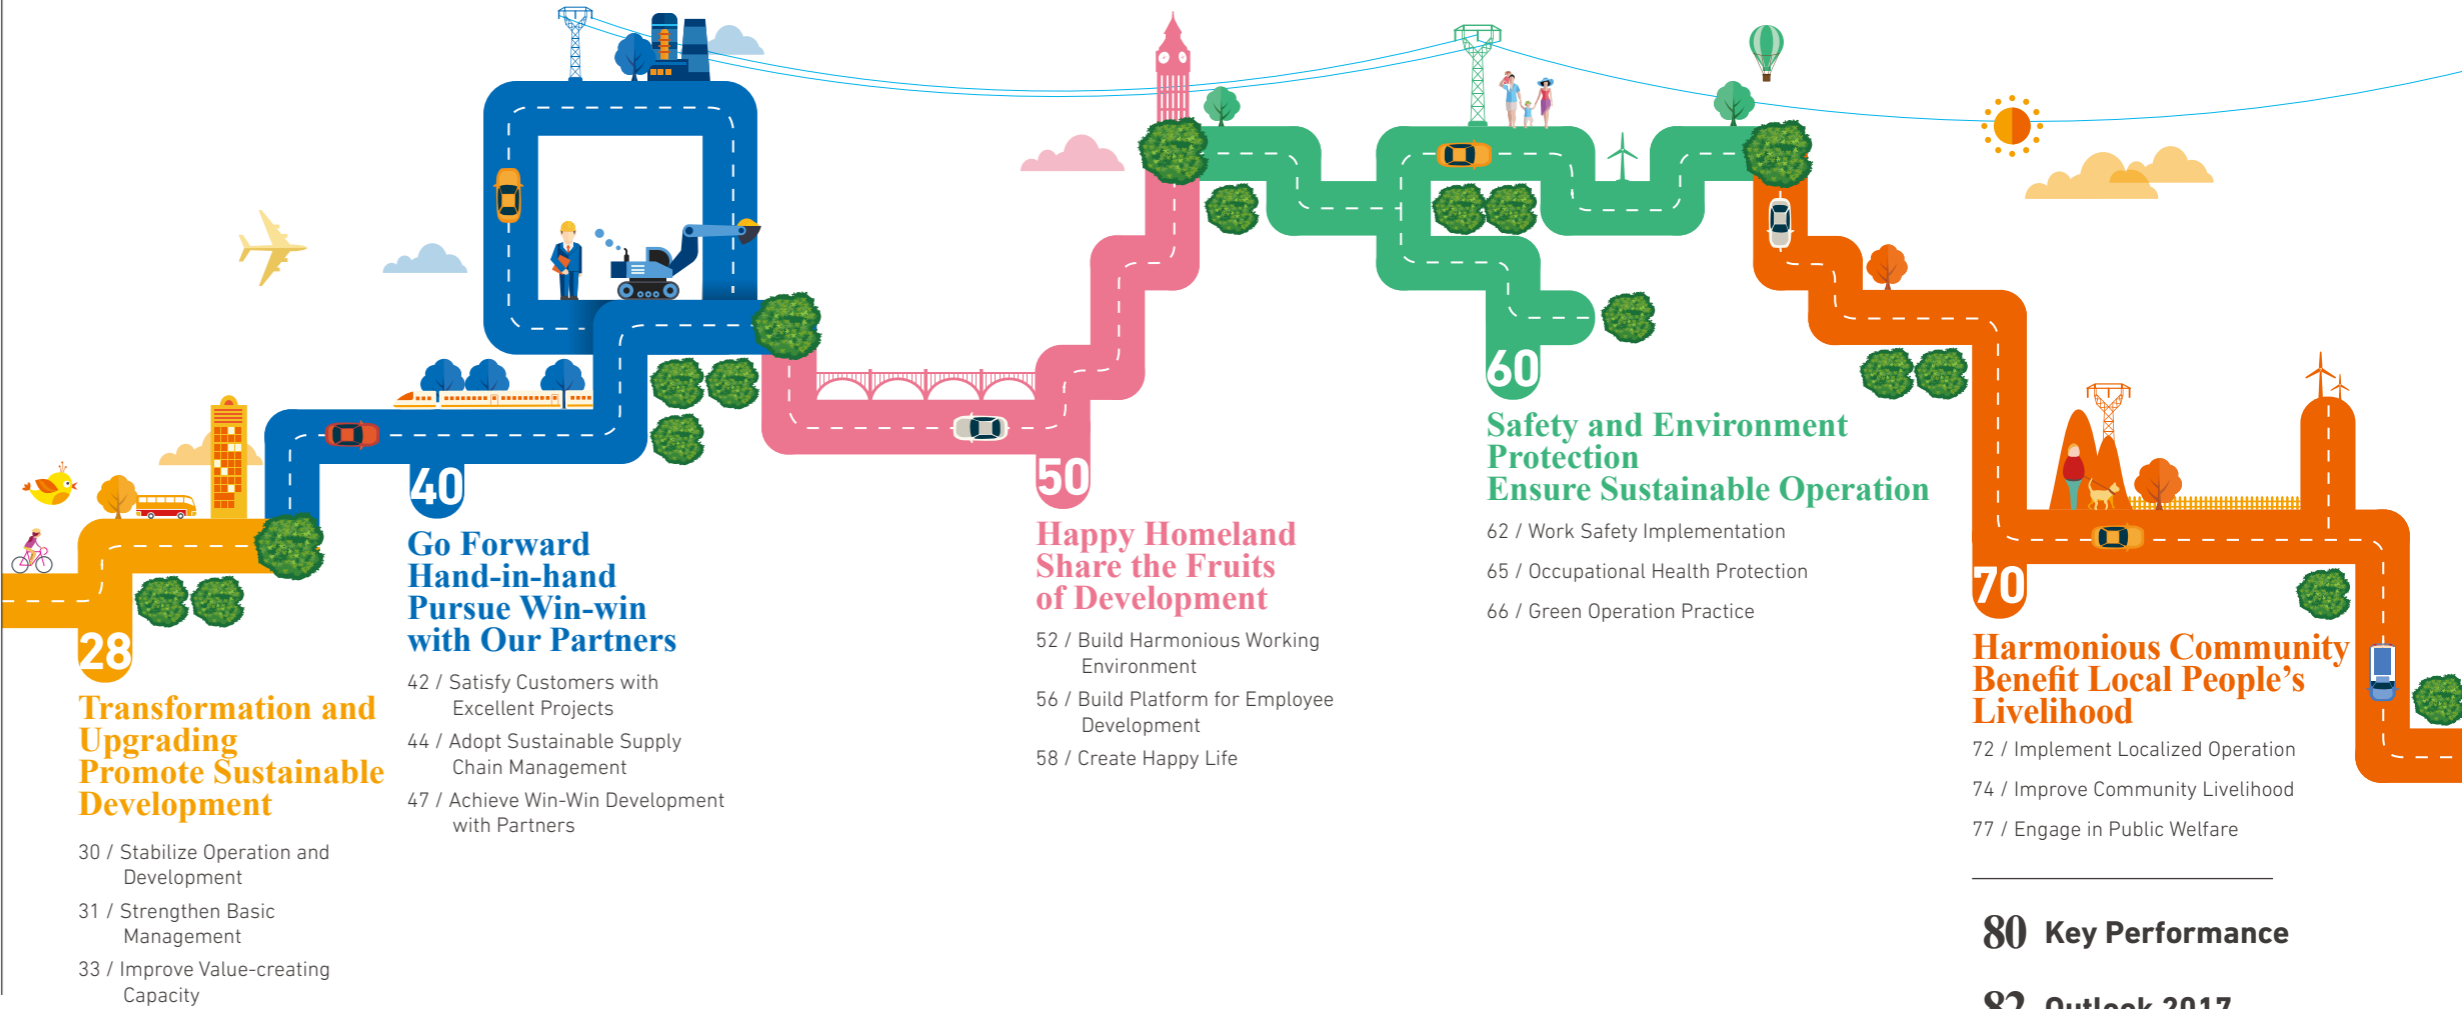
28

Transformation and Upgrading Promote Sustainable Development

30 / Stabilize Operation and Development

31 / Strengthen Basic Management

33 / Improve Value-creating Capacity

40

Go Forward Hand-in-hand Pursue Win-win with Our Partners

42 / Satisfy Customers with Excellent Projects

44 / Adopt Sustainable Supply Chain Management

47 / Achieve Win-Win Development with Partners

50

Happy Homeland Share the Fruits of Development

52 / Build Harmonious Working Environment

56 / Build Platform for Employee Development

58 / Create Happy Life

60

Safety and Environment Protection Ensure Sustainable Operation

62 / Work Safety Implementation

65 / Occupational Health Protection

66 / Green Operation Practice

70

Harmonious Community Benefit Local People's Livelihood

72 / Implement Localized Operation

74 / Improve Community Livelihood

77 / Engage in Public Welfare

80 Key Performance

82 Outlook 2017